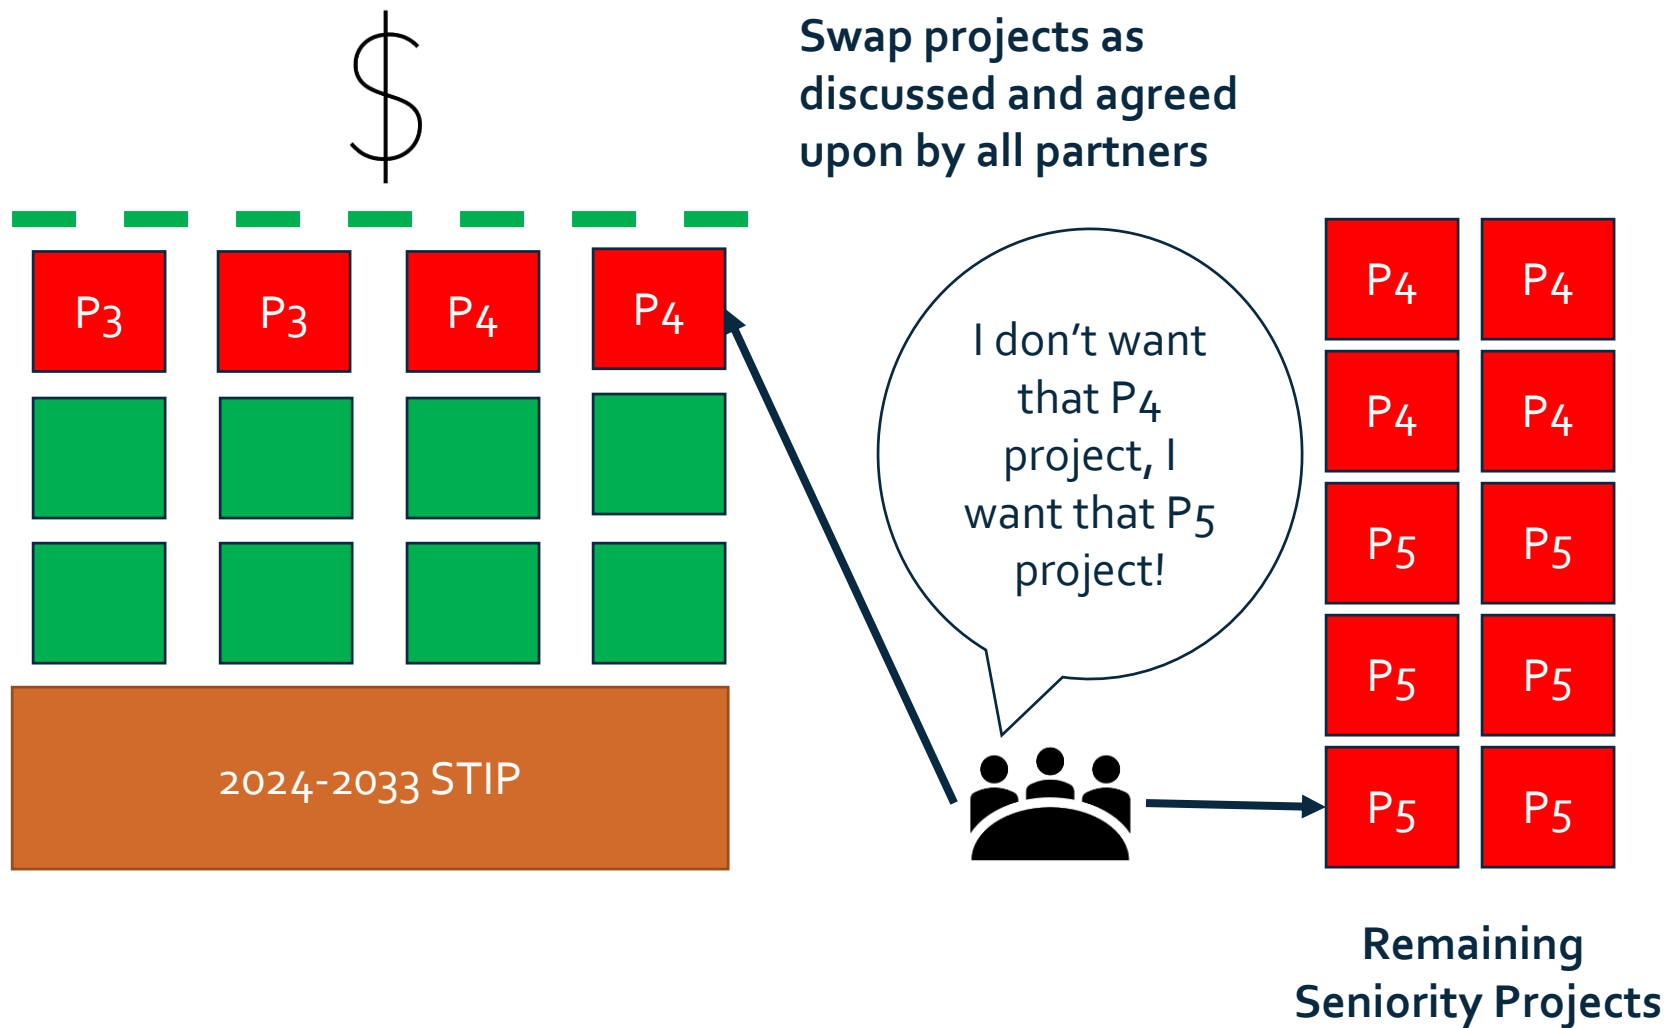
$

Swap projects as discussed and agreed upon by all partners

P3 P3 P4 P4

2024-2033 STIP

I don't want that P4 project, I want that P5 project!

P4 P4
P4 P4
P5 P5
P5 P5
P5 P5

Remaining Seniority Projects